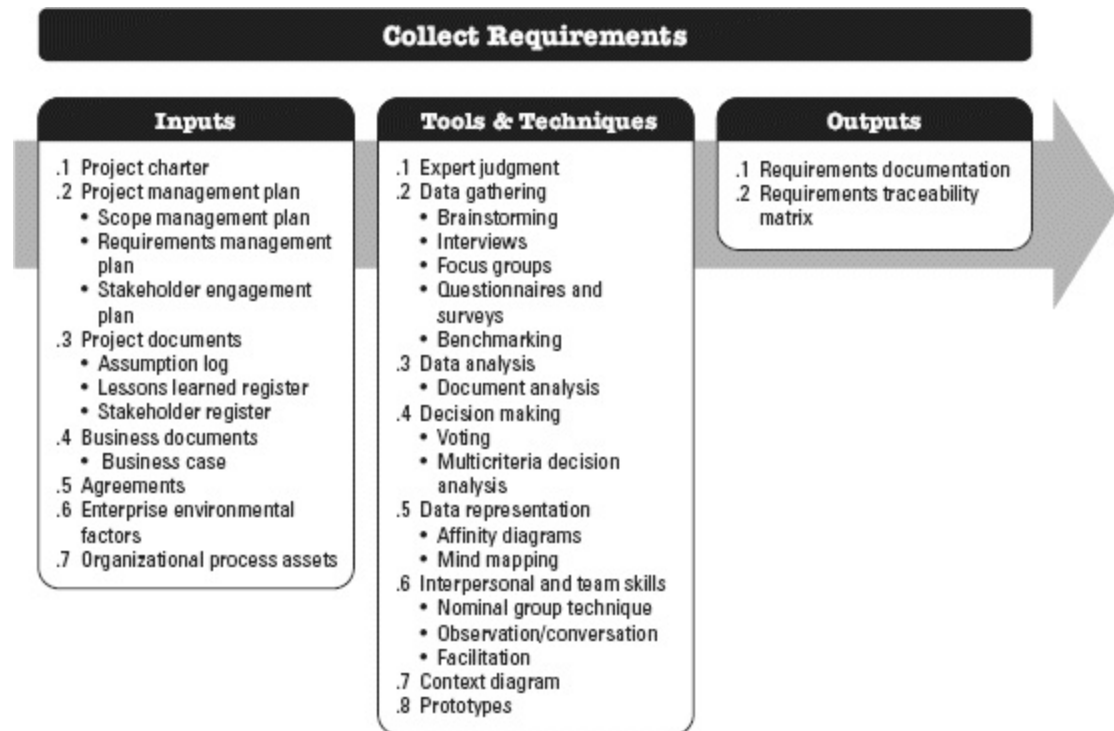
Collect Requirements

Inputs

.1 Project charter
.2 Project management plan
• Scope management plan
• Requirements management plan
• Stakeholder engagement plan
.3 Project documents
• Assumption log
• Lessons learned register
• Stakeholder register
.4 Business documents
• Business case
.5 Agreements
.6 Enterprise environmental factors
.7 Organizational process assets

Tools & Techniques

.1 Expert judgment
.2 Data gathering
• Brainstorming
• Interviews
• Focus groups
• Questionnaires and surveys
• Benchmarking
.3 Data analysis
• Document analysis
.4 Decision making
• Voting
• Multicriteria decision analysis
.5 Data representation
• Affinity diagrams
• Mind mapping
.6 Interpersonal and team skills
• Nominal group technique
• Observation/conversation
• Facilitation
.7 Context diagram
.8 Prototypes

Outputs

.1 Requirements documentation
.2 Requirements traceability matrix